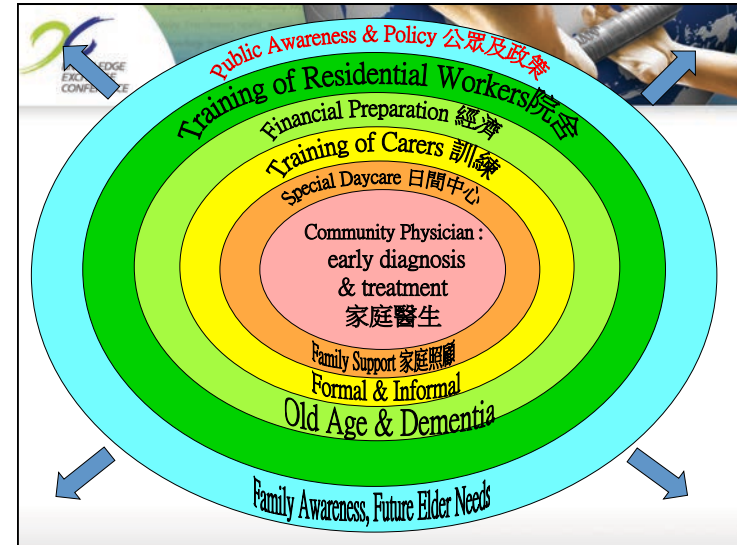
EDGE
EXC
CONFE CE

Public Awareness & Policy 公眾及政策

Training of Residential Workers院舍

Financial Preparation 經濟

Training of Carers 訓練

Special Daycare 日間中心

Community Physician : early diagnosis & treatment 家庭醫生

Family Support 家庭照顧

Formal & Informal

Old Age & Dementia

Family Awareness, Future Elder Needs